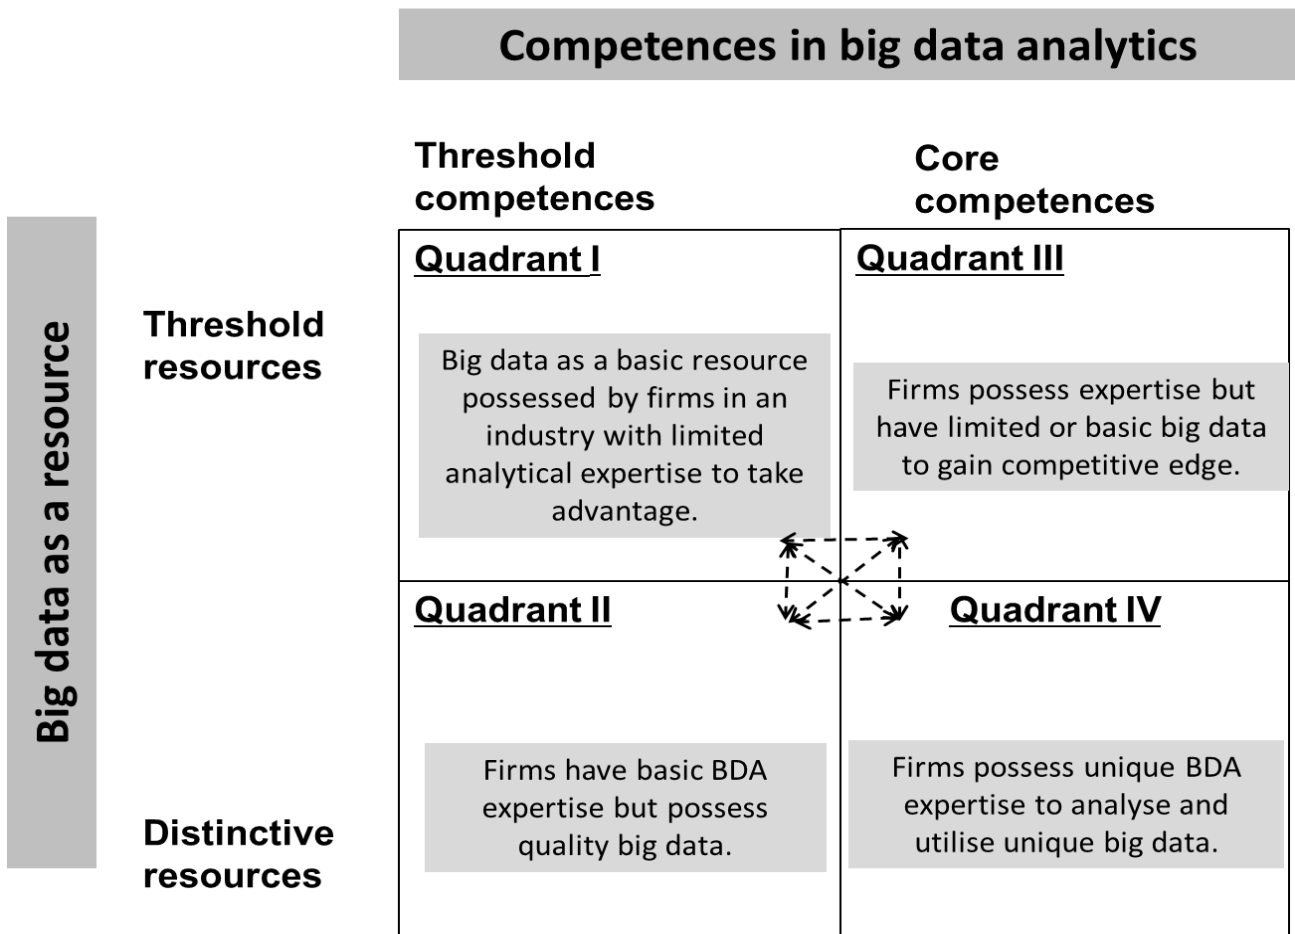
Competences in big data analytics

Threshold competences

Core competences

Big data as a resource

Threshold resources

Distinctive resources

Quadrant I

Big data as a basic resource possessed by firms in an industry with limited analytical expertise to take advantage.

Quadrant III

Firms possess expertise but have limited or basic big data to gain competitive edge.

Quadrant II

Firms have basic BDA expertise but possess quality big data.

Quadrant IV

Firms possess unique BDA expertise to analyse and utilise unique big data.